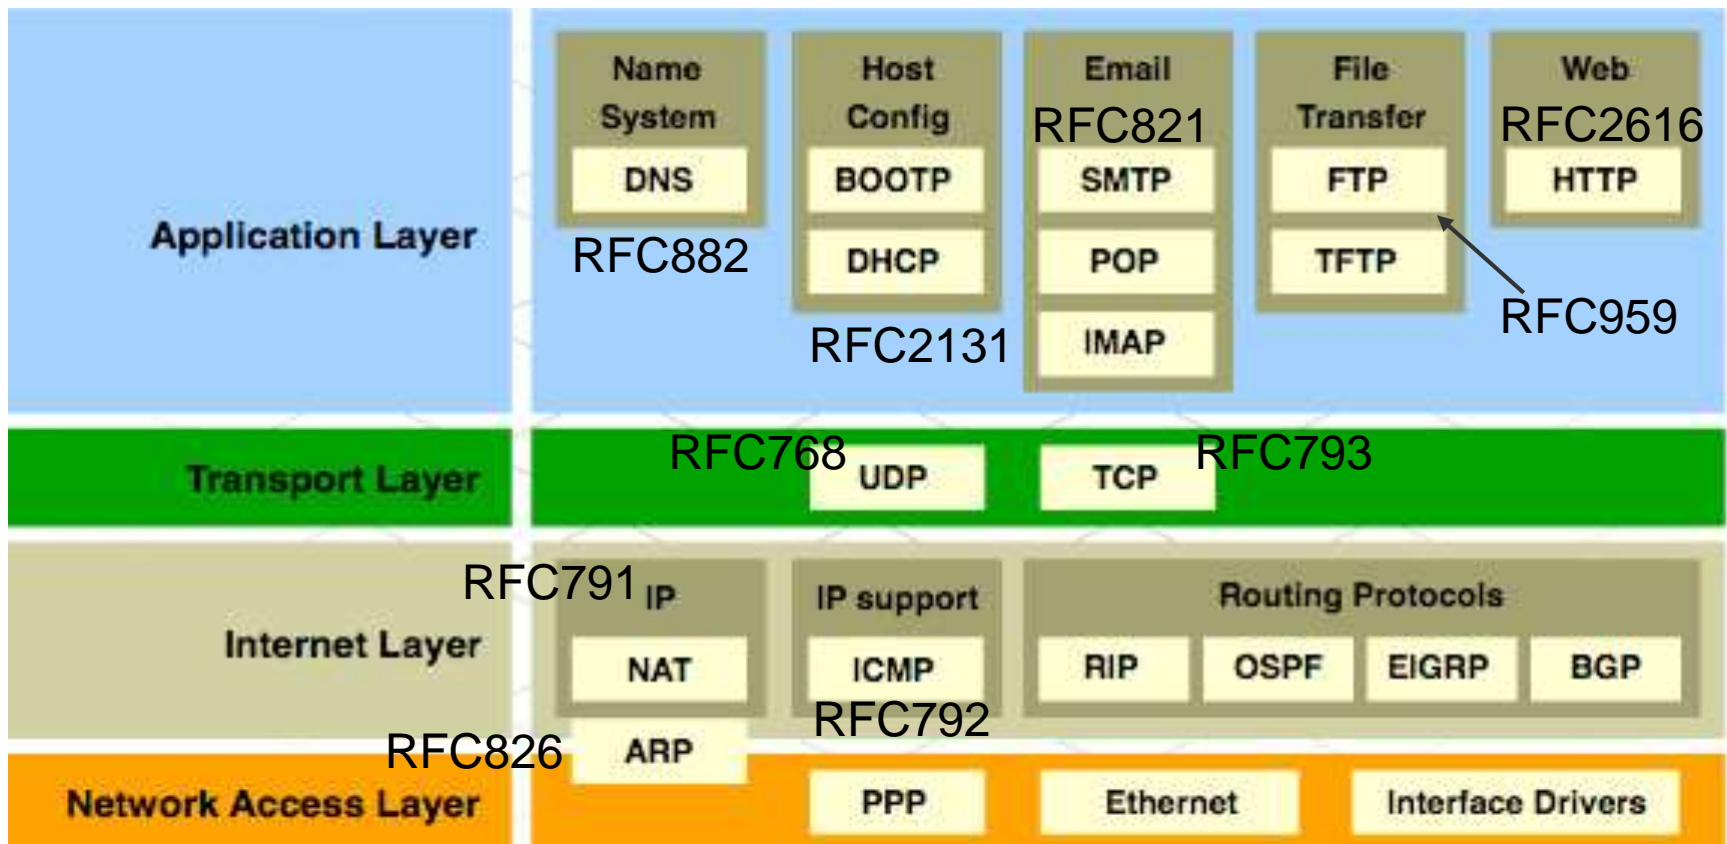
Application Layer

Name System
DNS
RFC882

Host Config
BOOTP
DHCP
RFC2131

Email
RFC821
SMTP
POP
IMAP

File Transfer
FTP
TFTP
RFC959

Web
RFC2616
HTTP

Transport Layer

RFC768
UDP
TCP
RFC793

Internet Layer

RFC791
IP
NAT
ARP
RFC826

IP support
ICMP
RFC792

Routing Protocols
RIP
OSPF
EIGRP
BGP

Network Access Layer

PPP
Ethernet
Interface Drivers